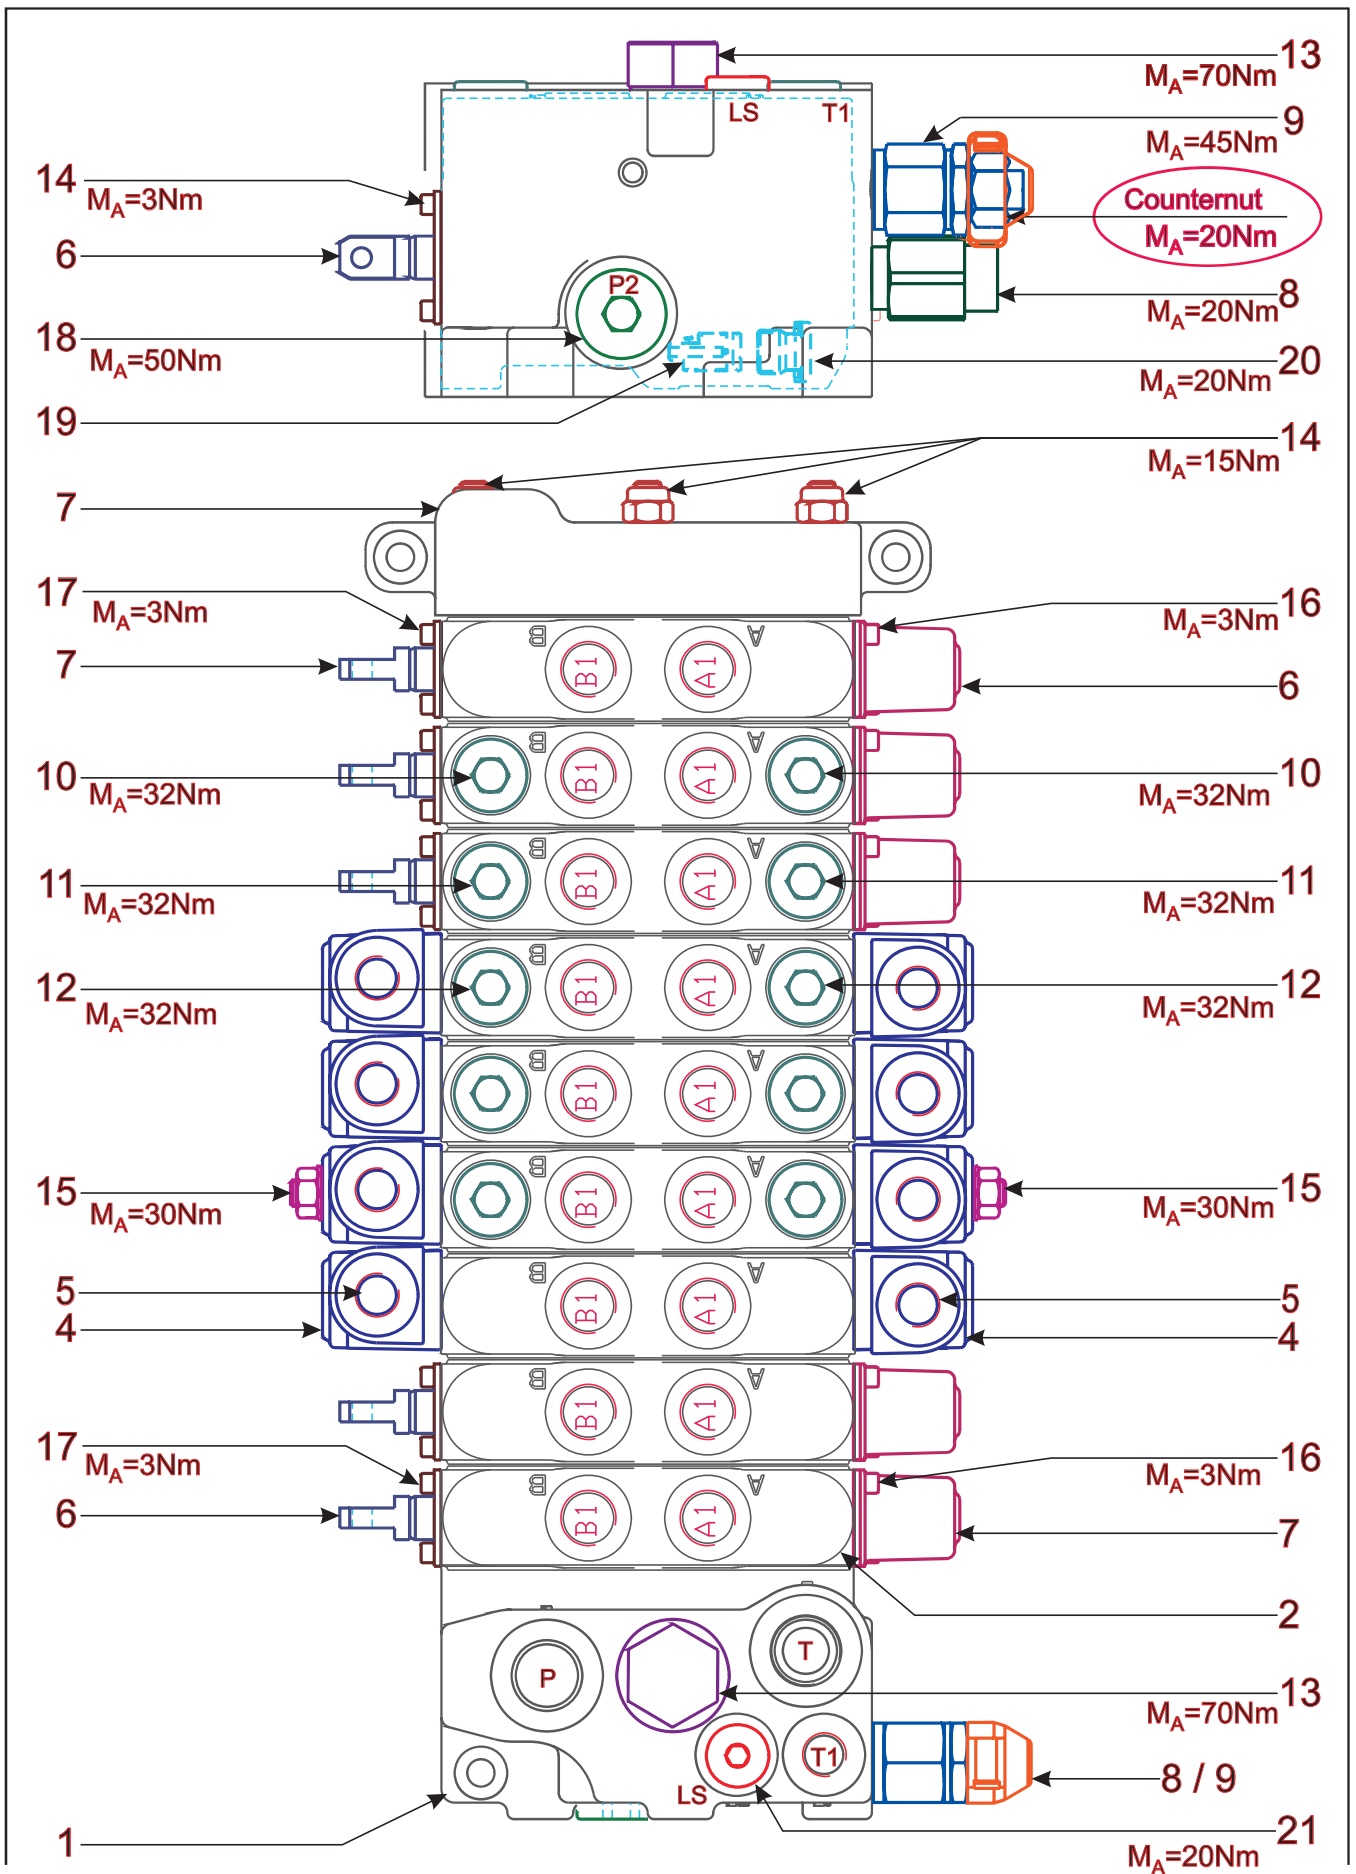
13
$M_A$=70Nm
LS
T1
9
$M_A$=45Nm
Counternut
$M_A$=20Nm
14
$M_A$=3Nm
6
P2
8
$M_A$=20Nm
18
$M_A$=50Nm
20
$M_A$=20Nm
19
14
$M_A$=15Nm
7
17
$M_A$=3Nm
16
$M_A$=3Nm
7
B1
A1
6
10
$M_A$=32Nm
10
$M_A$=32Nm
11
$M_A$=32Nm
11
$M_A$=32Nm
12
$M_A$=32Nm
12
$M_A$=32Nm
15
$M_A$=30Nm
15
$M_A$=30Nm
5
4
5
4
17
$M_A$=3Nm
16
$M_A$=3Nm
6
7
2
P
T
13
$M_A$=70Nm
T1
LS
8 / 9
1
21
$M_A$=20Nm